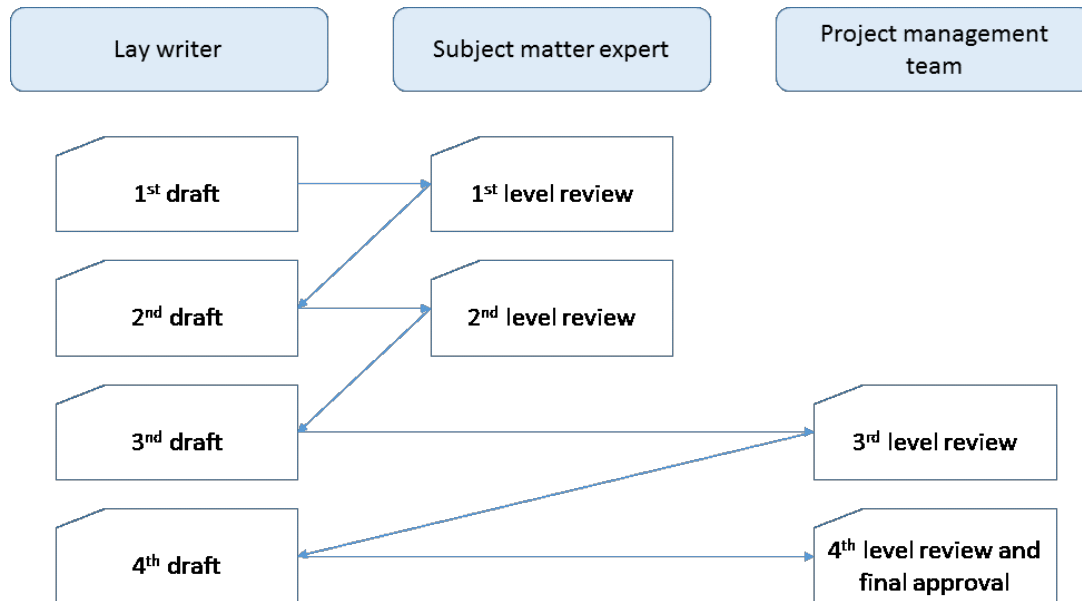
Lay writer

Subject matter expert

Project management team

1$^{st}$ draft

1$^{st}$ level review

2$^{nd}$ draft

2$^{nd}$ level review

3$^{nd}$ draft

3$^{rd}$ level review

4$^{th}$ draft

4$^{th}$ level review and final approval